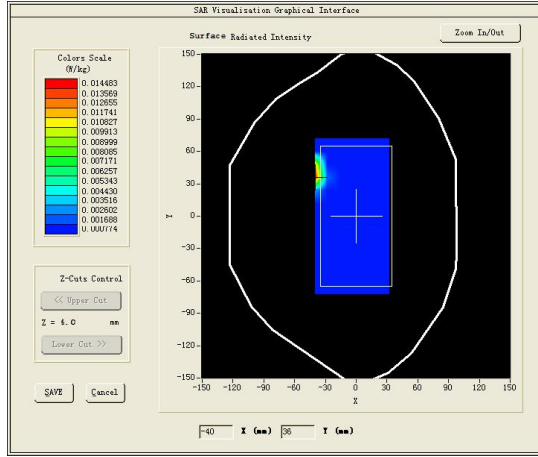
SAR Visualization Graphical Interface

Surface Radiated Intensity

Zoom In/Out

Colors Scale
(W/kg)

0.014483
0.013569
0.012655
0.011741
0.010827
0.009913
0.008999
0.008085
0.007171
0.006257
0.005343
0.004430
0.003516
0.002602
0.001688
0.000774

Z-Cuts Control

<< Upper Cut

Z = 6.0 mm

Lower Cut >>

SAVE

Cancel

150
120
90
60
30
0
-30
-60
-90
-120
-150

Y

-150 -120 -90 -60 -30 0 30 60 90 120 150

X

-40 X (mm) 36 Y (mm)